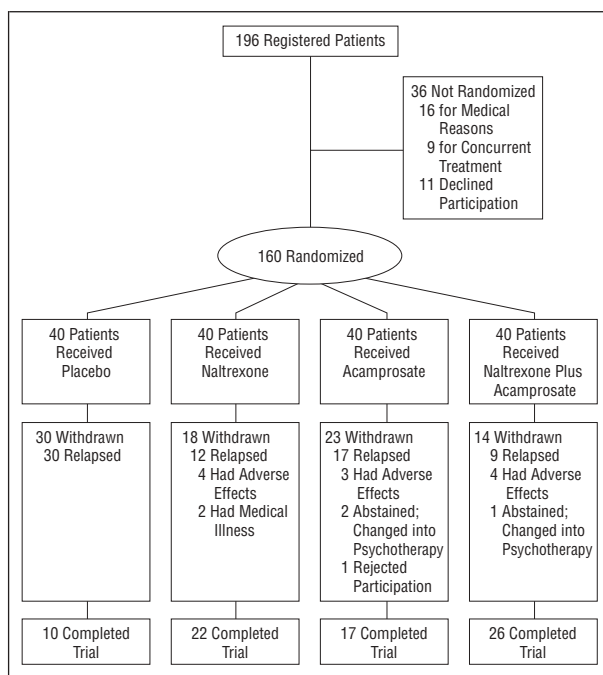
196 Registered Patients

36 Not Randomized
16 for Medical Reasons
9 for Concurrent Treatment
11 Declined Participation

160 Randomized

40 Patients Received Placebo

30 Withdrawn
30 Relapsed

10 Completed Trial

40 Patients Received Naltrexone

18 Withdrawn
12 Relapsed
4 Had Adverse Effects
2 Had Medical Illness

22 Completed Trial

40 Patients Received Acamprosate

23 Withdrawn
17 Relapsed
3 Had Adverse Effects
2 Abstained; Changed into Psychotherapy
1 Rejected Participation

17 Completed Trial

40 Patients Received Naltrexone Plus Acamprosate

14 Withdrawn
9 Relapsed
4 Had Adverse Effects
1 Abstained; Changed into Psychotherapy

26 Completed Trial